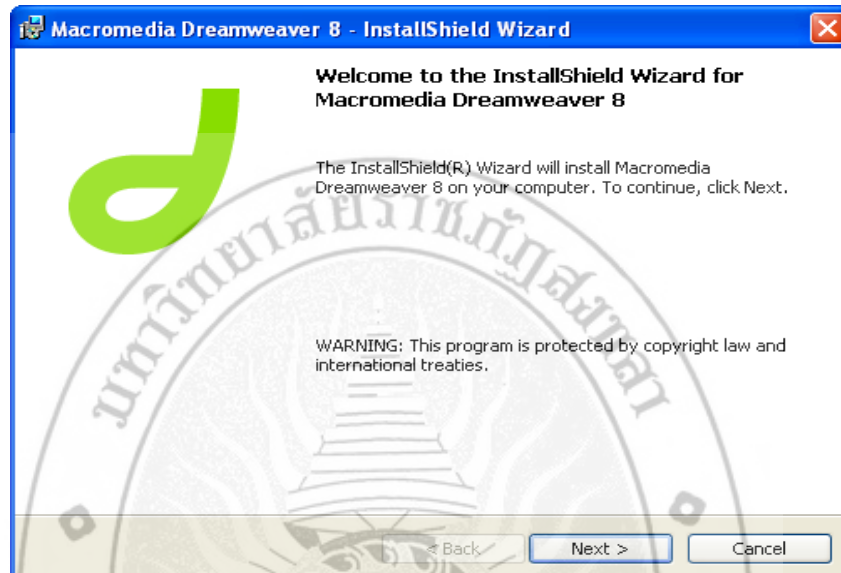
Macromedia Dreamweaver 8 - InstallShield Wizard

Welcome to the InstallShield Wizard for Macromedia Dreamweaver 8

The InstallShield(R) Wizard will install Macromedia Dreamweaver 8 on your computer. To continue, click Next.

WARNING: This program is protected by copyright law and international treaties.

< Back

Next >

Cancel

มหาวิทยาลัยราชภัฏสงขลา